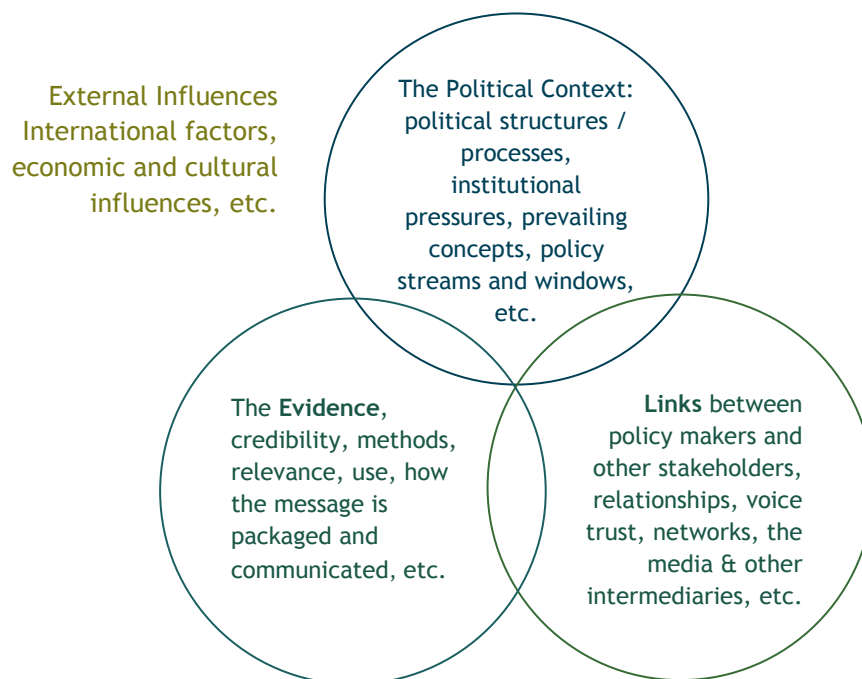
External Influences
International factors, economic and cultural influences, etc.

The Political Context: political structures / processes, institutional pressures, prevailing concepts, policy streams and windows, etc.

The Evidence, credibility, methods, relevance, use, how the message is packaged and communicated, etc.

Links between policy makers and other stakeholders, relationships, voice trust, networks, the media & other intermediaries, etc.